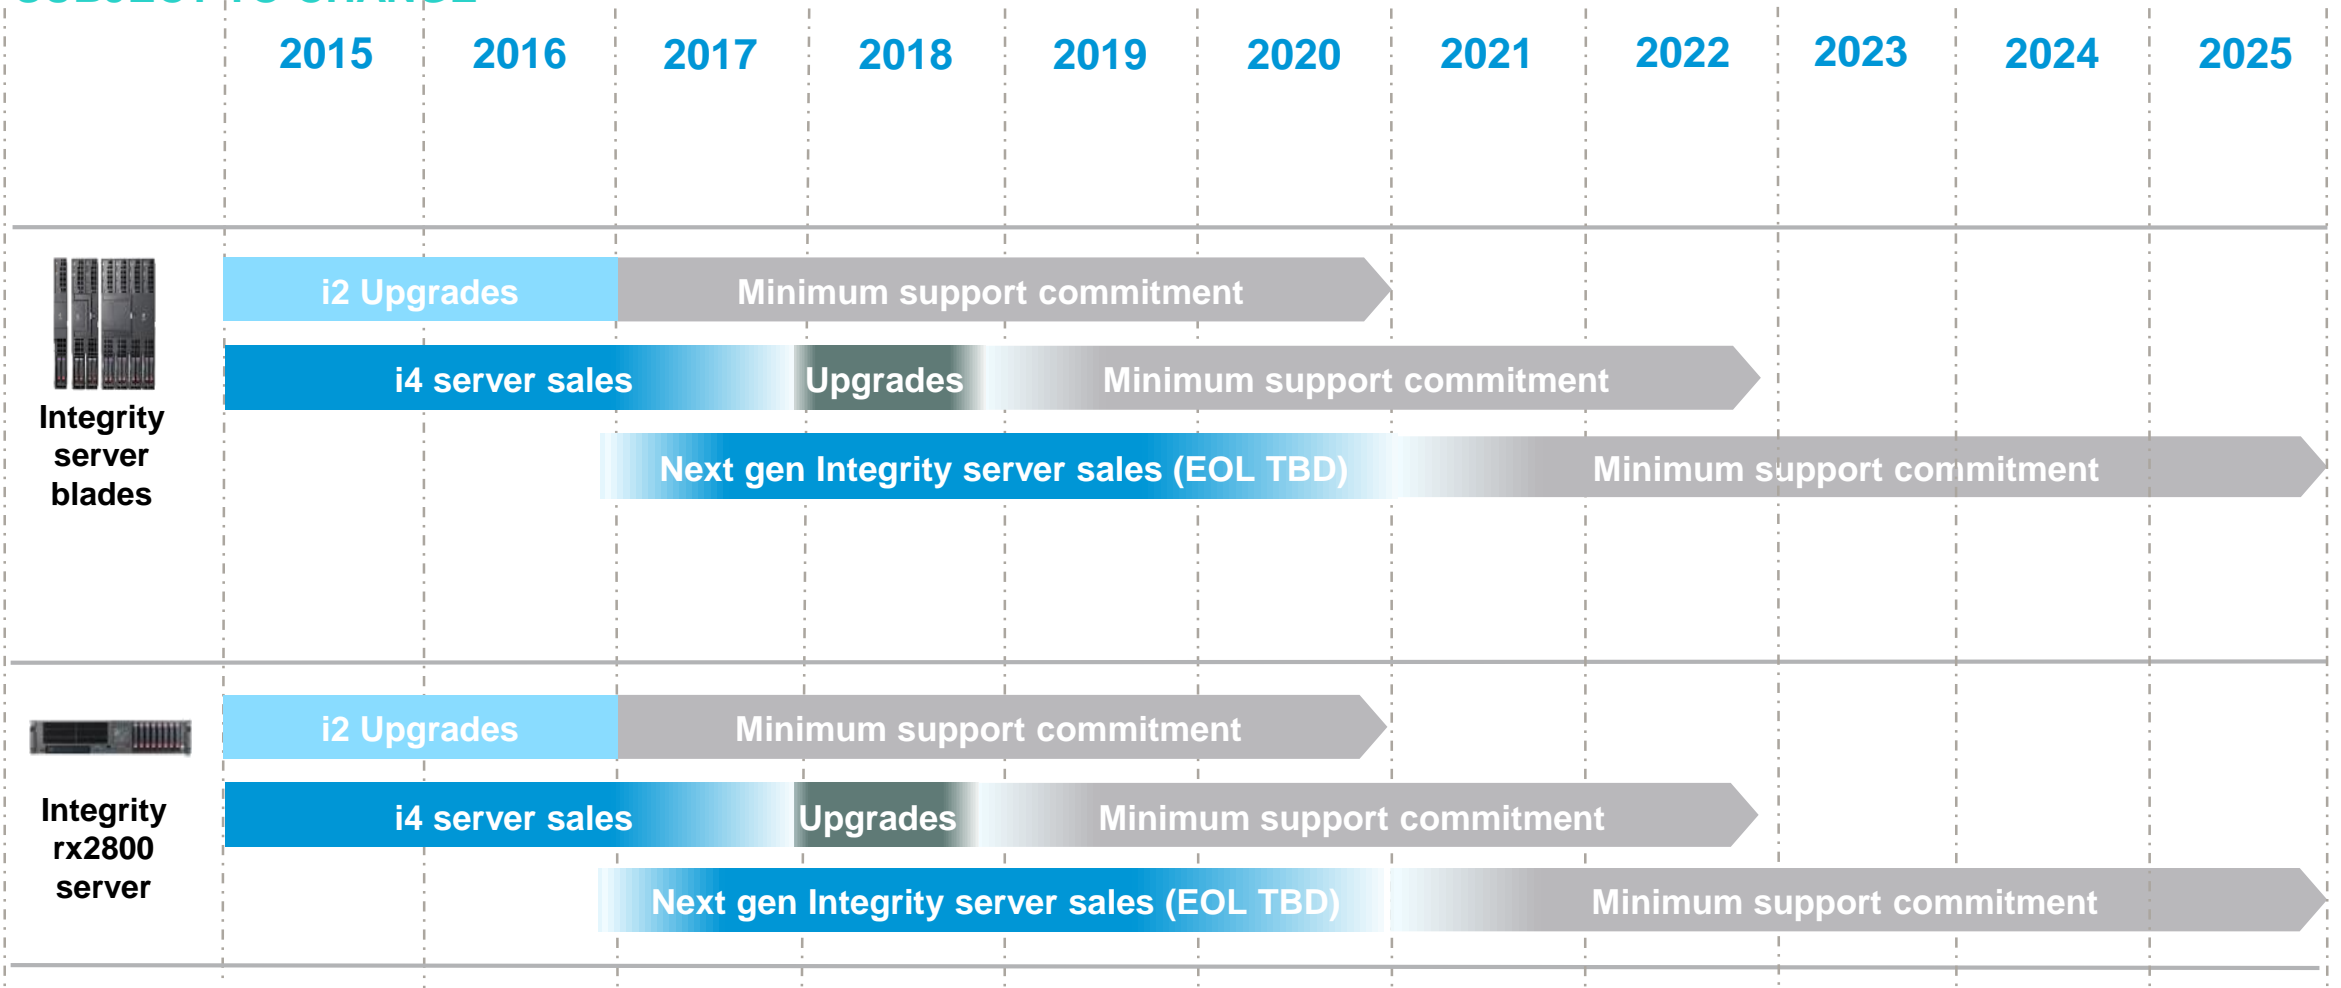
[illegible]

| | 2015 | 2016 | 2017 | 2018 | 2019 | 2020 | 2021 | 2022 | 2023 | 2024 | 2025 |
|---|---|---|---|---|---|---|---|---|---|---|---|

Integrity server blades

i2 Upgrades
Minimum support commitment
i4 server sales
Upgrades
Minimum support commitment
Next gen Integrity server sales (EOL TBD)
Minimum support commitment

Integrity rx2800 server

i2 Upgrades
Minimum support commitment
i4 server sales
Upgrades
Minimum support commitment
Next gen Integrity server sales (EOL TBD)
Minimum support commitment